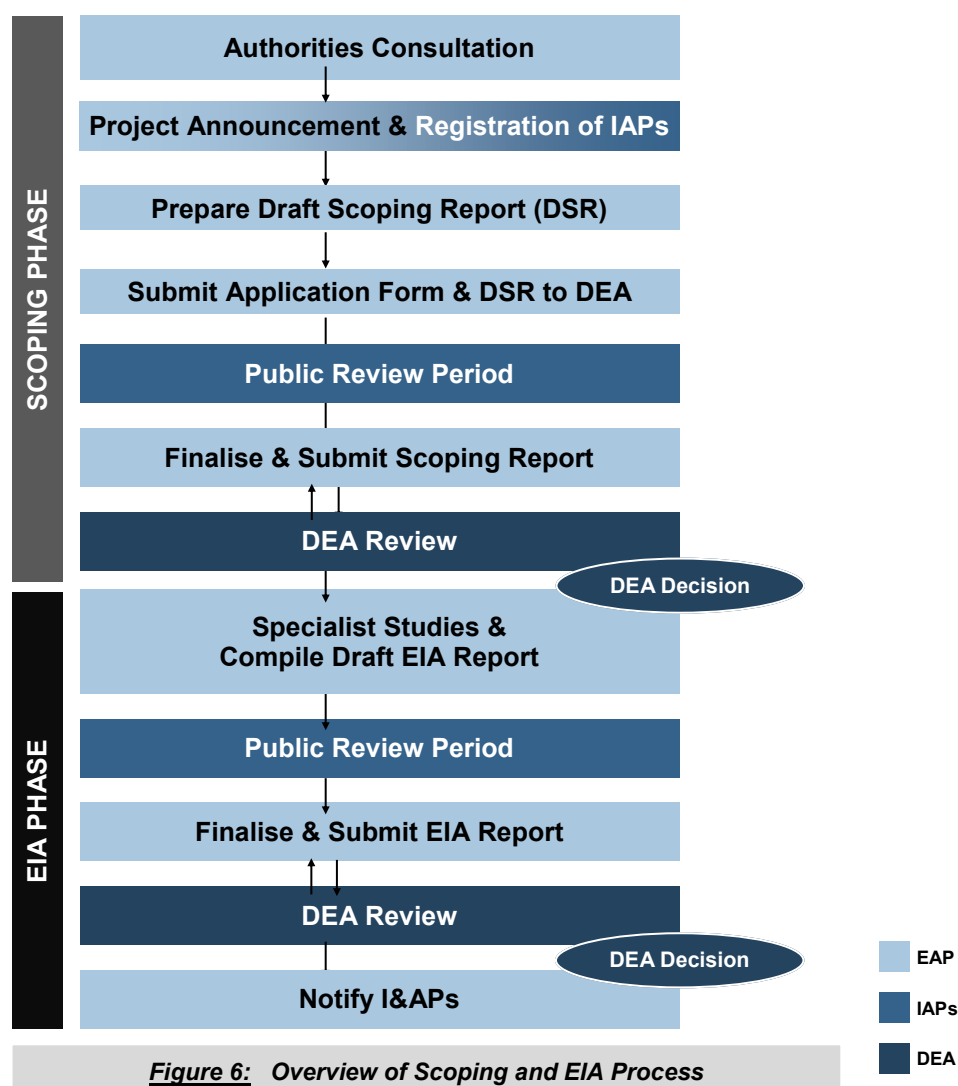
SCOPING PHASE

Authorities Consultation

Project Announcement & Registration of IAPs

Prepare Draft Scoping Report (DSR)

Submit Application Form & DSR to DEA

Public Review Period

Finalise & Submit Scoping Report

DEA Review

DEA Decision

EIA PHASE

Specialist Studies & Compile Draft EIA Report

Public Review Period

Finalise & Submit EIA Report

DEA Review

DEA Decision

Notify I&APs

EAP

IAPs

DEA

*Figure 6: Overview of Scoping and EIA Process*